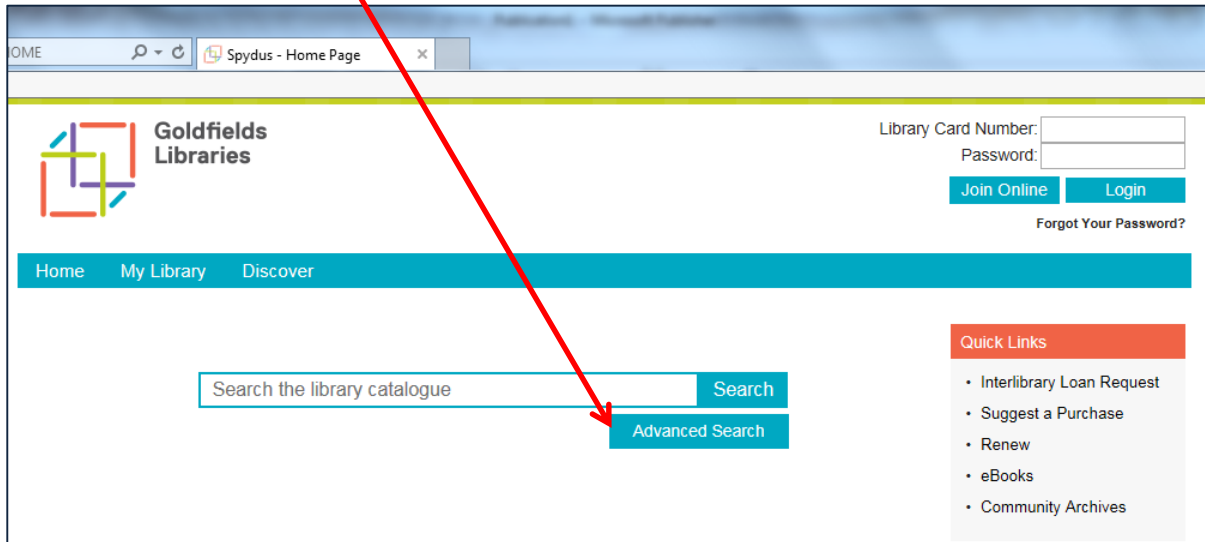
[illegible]

OME

Spydus - Home Page

Goldfields Libraries

Library Card Number:
Password:
Join Online
Login
Forgot Your Password?

Home
My Library
Discover

Search the library catalogue
Search
Advanced Search

Quick Links
• Interlibrary Loan Request
• Suggest a Purchase
• Renew
• eBooks
• Community Archives